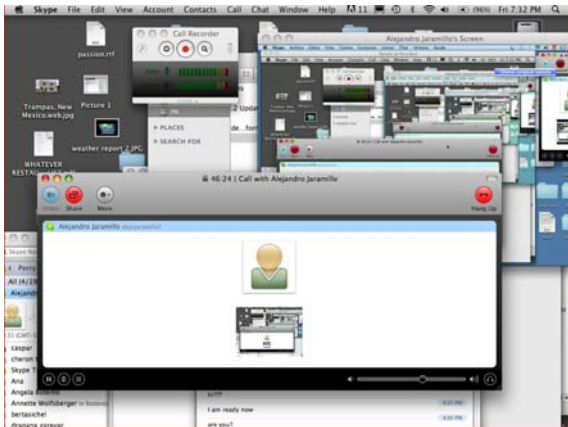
Skype File Edit View Account Contacts Call Chat Window Help 11 (96%) Fri 7:32 PM

passion.rtf

Call Recorder

Alejandro Jaramillo's Screen

Trampas, New Mexico.web.jpg

Picture 1

weather report 2.JPG

WHATEVER RESTA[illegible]

PLACES

SEARCH FOR

46:24 | Call with Alejandro Jaramillo

Video Share More

Hang Up

Alejandro Jaramillo

Perry

All (4/19

Alejand

caspar

cheron

Skype T

Ana

Angela

Annette Wolfsberger

bertasichel

dragana zarevac

I am ready now

are you?